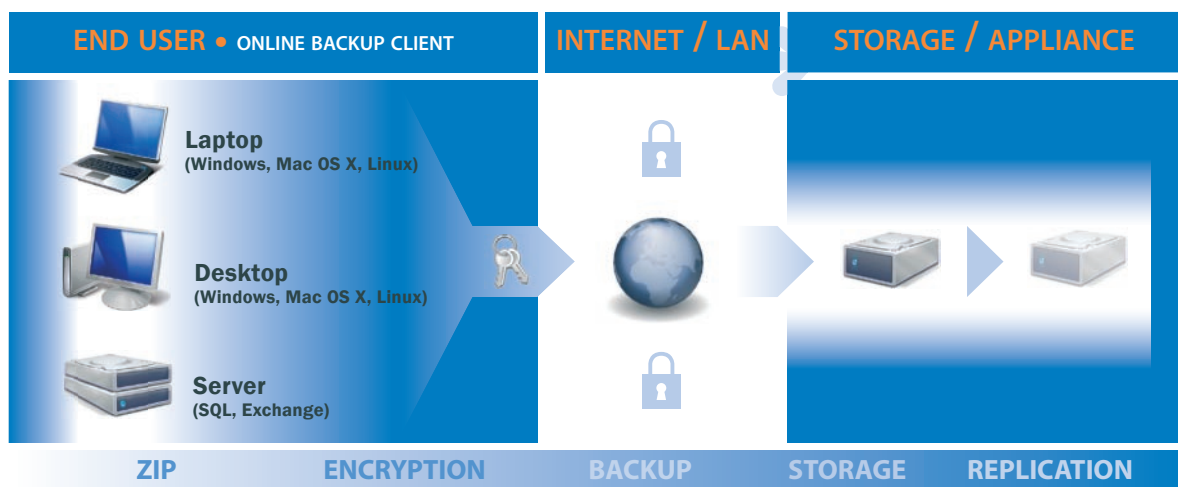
END USER • ONLINE BACKUP CLIENT

INTERNET / LAN

STORAGE / APPLIANCE

Laptop
(Windows, Mac OS X, Linux)

Desktop
(Windows, Mac OS X, Linux)

Server
(SQL, Exchange)

ZIP ENCRYPTION BACKUP STORAGE REPLICATION